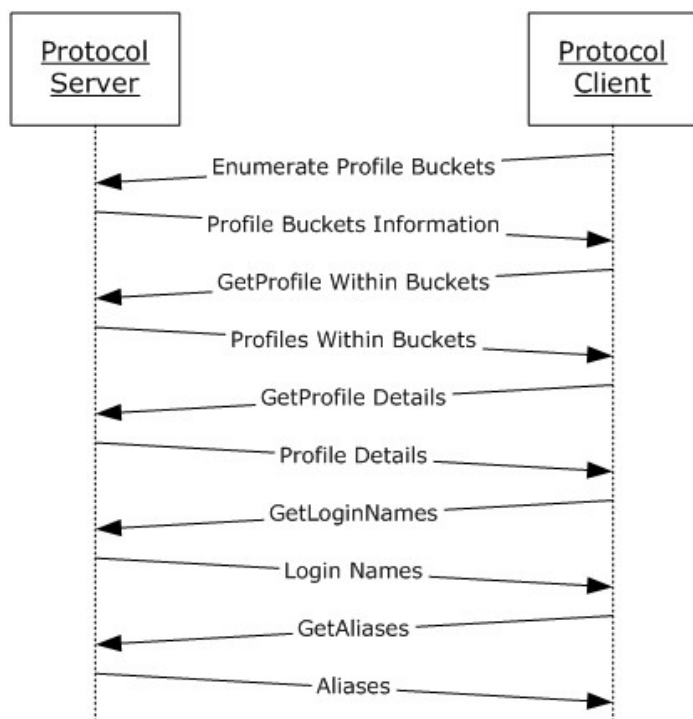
Protocol Server

Protocol Client

Enumerate Profile Buckets

Profile Buckets Information

GetProfile Within Buckets

Profiles Within Buckets

GetProfile Details

Profile Details

GetLoginNames

Login Names

GetAliases

Aliases